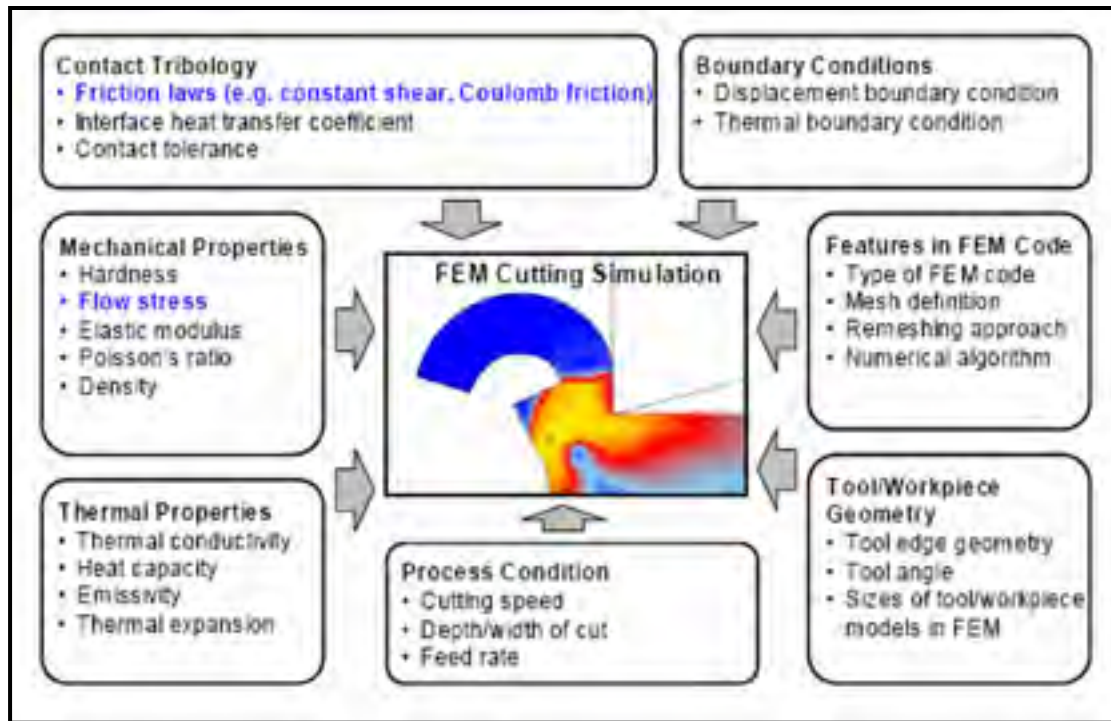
Contact Tribology
• Friction laws (e.g. constant shear, Coulomb friction)
• Interface heat transfer coefficient
• Contact tolerance

Boundary Conditions
• Displacement boundary condition
• Thermal boundary condition

Mechanical Properties
• Hardness
• Flow stress
• Elastic modulus
• Poisson's ratio
• Density

FEM Cutting Simulation

Features in FEM Code
• Type of FEM code
• Mesh definition
• Remeshing approach
• Numerical algorithm

Thermal Properties
• Thermal conductivity
• Heat capacity
• Emissivity
• Thermal expansion

Process Condition
• Cutting speed
• Depth/width of cut
• Feed rate

Tool/Workpiece Geometry
• Tool edge geometry
• Tool angle
• Sizes of tool/workpiece models in FEM